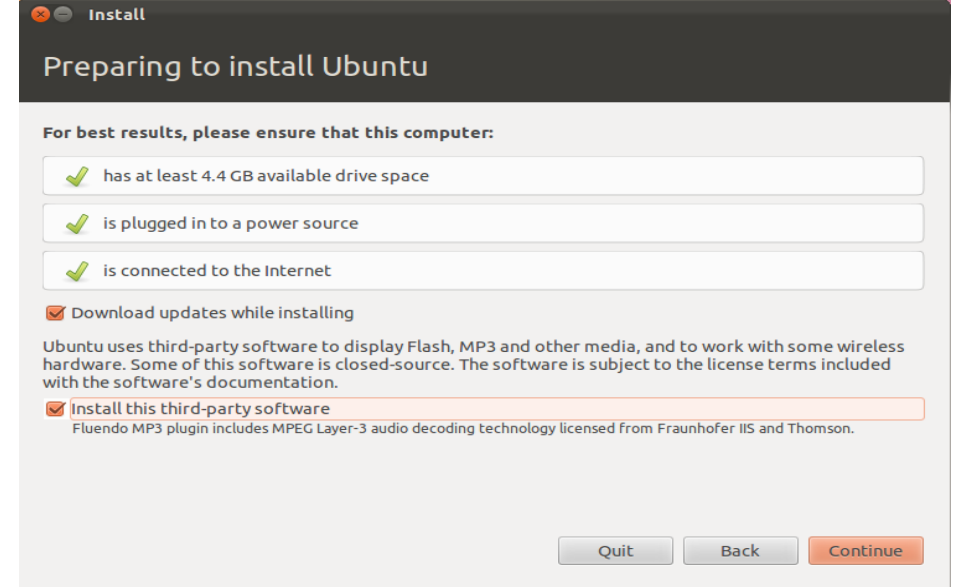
Install

Preparing to install Ubuntu

For best results, please ensure that this computer:

has at least 4.4 GB available drive space

is plugged in to a power source

is connected to the Internet

Download updates while installing

Ubuntu uses third-party software to display Flash, MP3 and other media, and to work with some wireless hardware. Some of this software is closed-source. The software is subject to the license terms included with the software's documentation.

Install this third-party software

Fluendo MP3 plugin includes MPEG Layer-3 audio decoding technology licensed from Fraunhofer IIS and Thomson.

Quit

Back

Continue